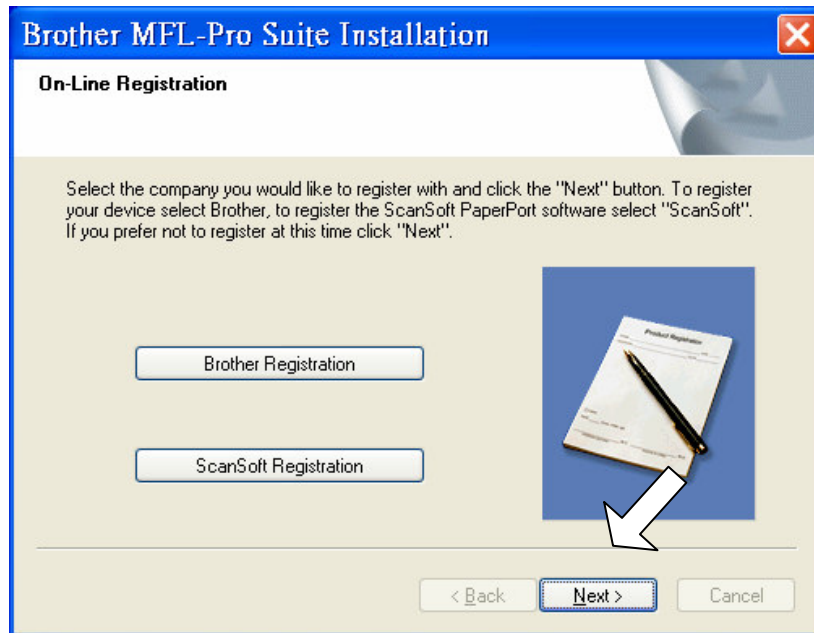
Brother MFL-Pro Suite Installation

On-Line Registration

Select the company you would like to register with and click the "Next" button. To register your device select Brother, to register the ScanSoft PaperPort software select "ScanSoft". If you prefer not to register at this time click "Next".

Product Registration

Brother Registration

ScanSoft Registration

< Back

Next >

Cancel